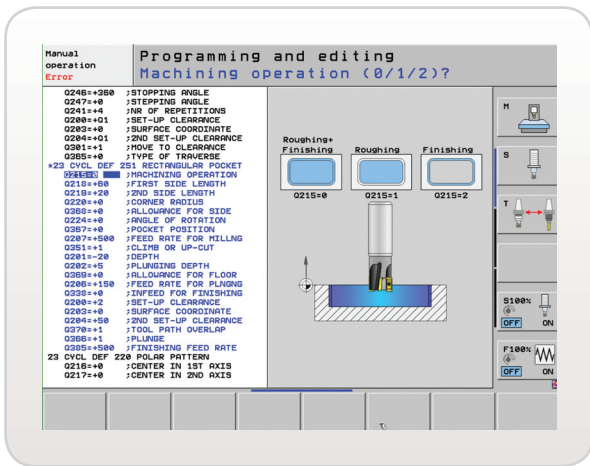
Manual operation
Error

Programming and editing
Machining operation (0/1/2)?

Q246=+360 ;STOPPING ANGLE
Q247=+0 ;STEPPING ANGLE
Q241=+4 ;NR OF REPETITIONS
Q200=+01 ;SET-UP CLEARANCE
Q203=+0 ;SURFACE COORDINATE
Q204=+01 ;2ND SET-UP CLEARANCE
Q301=+1 ;MOVE TO CLEARANCE
Q365=+0 ;TYPE OF TRAVERSE
*23 CYCL DEF 251 RECTANGULAR POCKET
Q215=0 ;MACHINING OPERATION
Q218=+60 ;FIRST SIDE LENGTH
Q219=+20 ;2ND SIDE LENGTH
Q220=+0 ;CORNER RADIUS
Q368=+0 ;ALLOWANCE FOR SIDE
Q224=+0 ;ANGLE OF ROTATION
Q367=+0 ;POCKET POSITION
Q207=+500 ;FEED RATE FOR MILLNG
Q351=+1 ;CLIMB OR UP-CUT
Q201=-20 ;DEPTH
Q202=+5 ;PLUNGING DEPTH
Q369=+0 ;ALLOWANCE FOR FLOOR
Q206=+150 ;FEED RATE FOR PLNGNG
Q338=+0 ;INFEED FOR FINISHING
Q200=+2 ;SET-UP CLEARANCE
Q203=+0 ;SURFACE COORDINATE
Q204=+50 ;2ND SET-UP CLEARANCE
Q370=+1 ;TOOL PATH OVERLAP
Q366=+1 ;PLUNGE
Q385=+500 ;FINISHING FEED RATE
23 CYCL DEF 220 POLAR PATTERN
Q216=+0 ;CENTER IN 1ST AXIS
Q217=+0 ;CENTER IN 2ND AXIS

Roughing+ Finishing
Roughing
Finishing
Q215=0
Q215=1
Q215=2

M
S
T
S100%
OFF ON
F100%
OFF ON